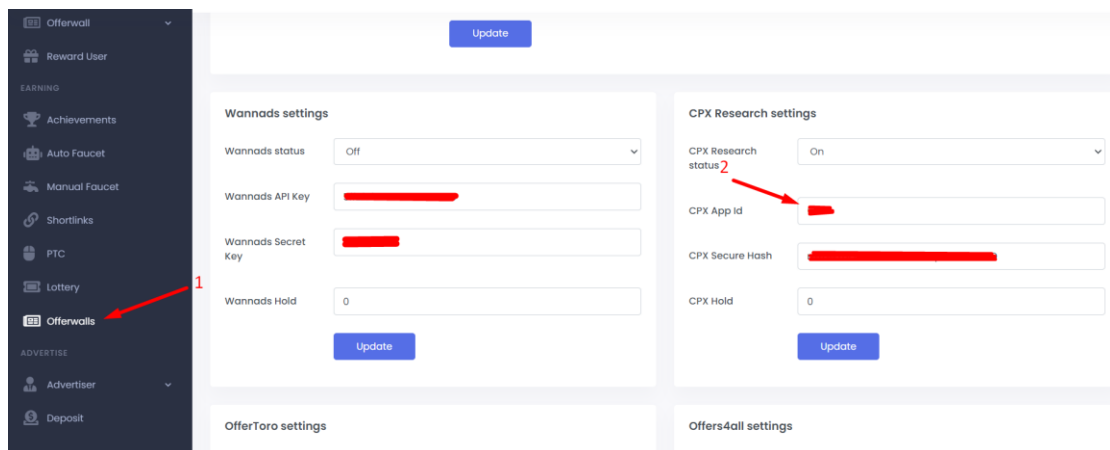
Offerwall
Reward User
EARNING
Achievements
Auto Faucet
Manual Faucet
Shortlinks
PTC
Lottery
Offerwalls
ADVERTISE
Advertiser
Deposit

1

Update

Wannads settings

Wannads status
Off

Wannads API Key

Wannads Secret Key

Wannads Hold
0

Update

CPX Research settings

CPX Research status
On

2

CPX App Id

CPX Secure Hash

CPX Hold
0

Update

OfferToro settings

Offers4all settings